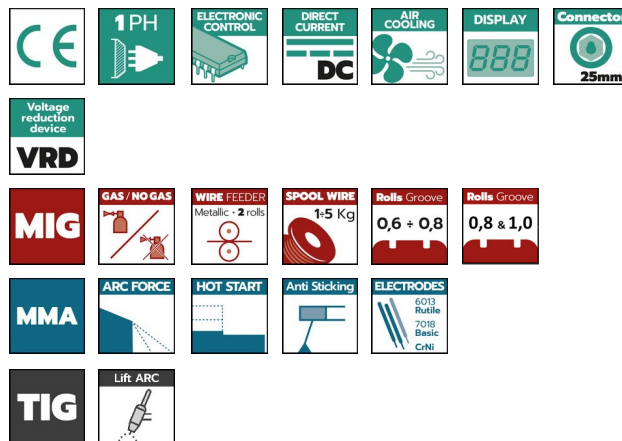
CE

1PH

ELECTRONIC CONTROL

DIRECT CURRENT

DC

AIR COOLING

DISPLAY

888

Connector

25mm

Voltage reduction device

VRD

MIG

GAS / NO GAS

WIRE FEEDER

Metallic · 2 rolls

SPOOL WIRE

1÷5 Kg

Rolls Groove

0,6 ÷ 0,8

Rolls Groove

0,8 & 1,0

MMA

ARC FORCE

HOT START

Anti Sticking

ELECTRODES

6013 Rutile

7018 Basic

CrNi

TIG

Lift ARC